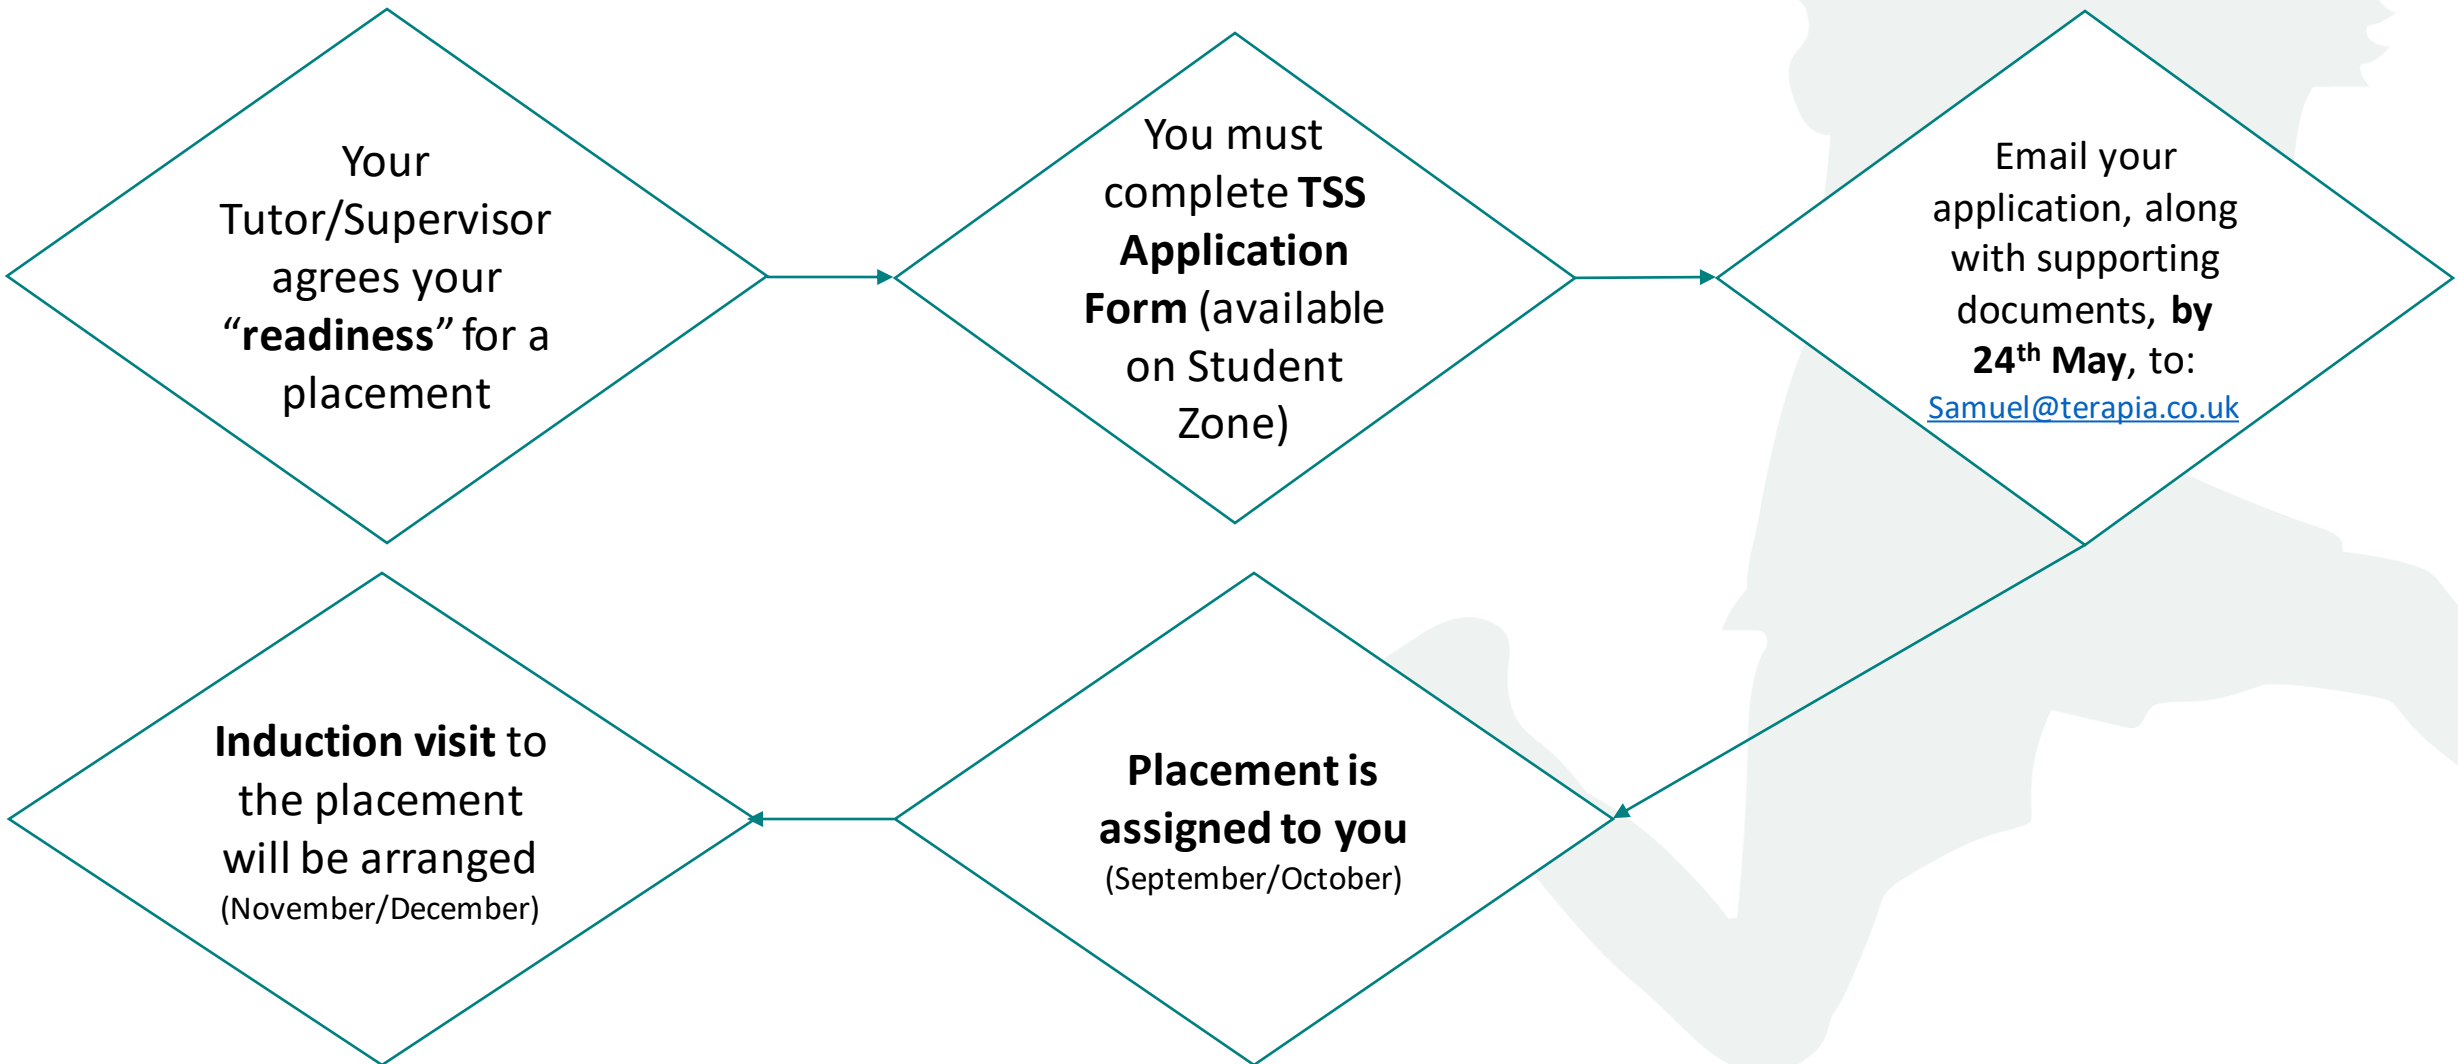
Your Tutor/Supervisor agrees your "readiness" for a placement

You must complete TSS Application Form (available on Student Zone)

Email your application, along with supporting documents, by 24$^{th}$ May, to: Samuel@terapia.co.uk

Placement is assigned to you (September/October)

Induction visit to the placement will be arranged (November/December)